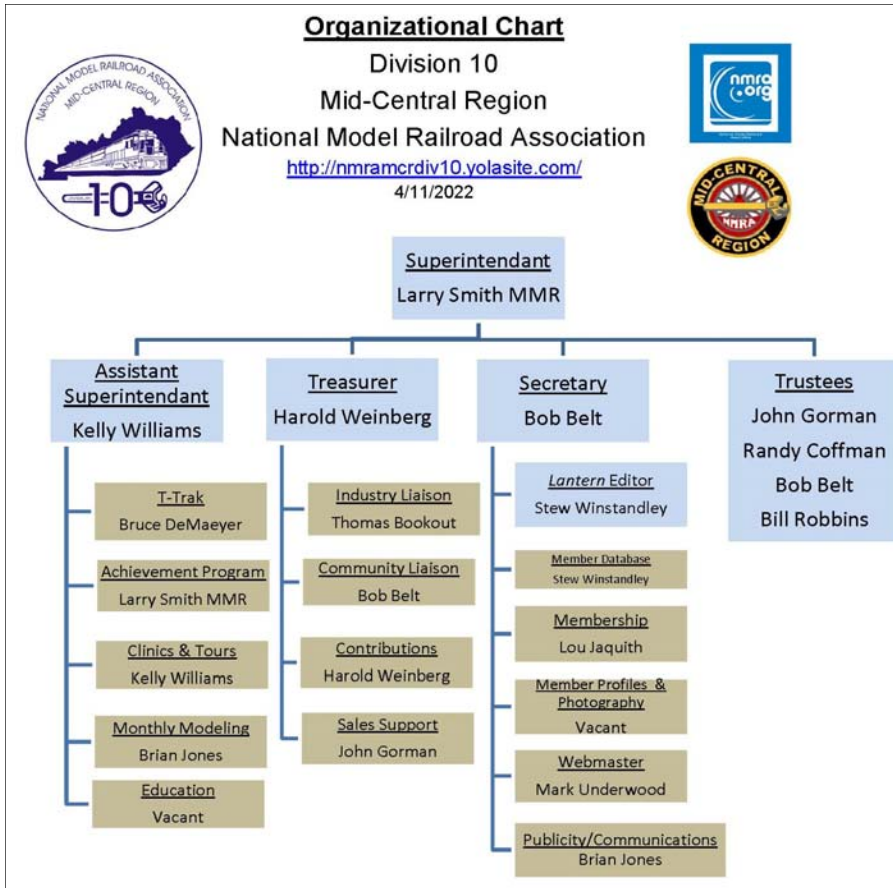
Organizational Chart
Division 10
Mid-Central Region
National Model Railroad Association
http://nmramcrdiv10.yolasite.com/
4/11/2022

NATIONAL MODEL RAILROAD ASSOCIATION
MID-CENTRAL REGION
10

nmra.org

MID-CENTRAL
NMRA
REGION

Superintendant
Larry Smith MMR

Assistant Superintendant
Kelly Williams

T-Trak
Bruce DeMaeyer

Achievement Program
Larry Smith MMR

Clinics & Tours
Kelly Williams

Monthly Modeling
Brian Jones

Education
Vacant

Treasurer
Harold Weinberg

Industry Liaison
Thomas Bookout

Community Liaison
Bob Belt

Contributions
Harold Weinberg

Sales Support
John Gorman

Secretary
Bob Belt

Lantern Editor
Stew Winstandley

Member Database
Stew Winstandley

Membership
Lou Jaquith

Member Profiles & Photography
Vacant

Webmaster
Mark Underwood

Publicity/Communications
Brian Jones

Trustees
John Gorman
Randy Coffman
Bob Belt
Bill Robbins